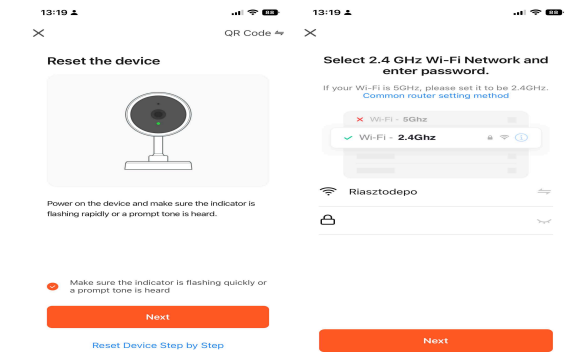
13:19

88

QR Code

Reset the device

Power on the device and make sure the indicator is flashing rapidly or a prompt tone is heard.

Make sure the indicator is flashing quickly or a prompt tone is heard

Next

Reset Device Step by Step

13:19

88

Select 2.4 GHz Wi-Fi Network and enter password.

If your Wi-Fi is 5GHz, please set it to be 2.4GHz. Common router setting method

Wi-Fi - 5Ghz

Wi-Fi - 2.4Ghz

Riasztodepo

Next